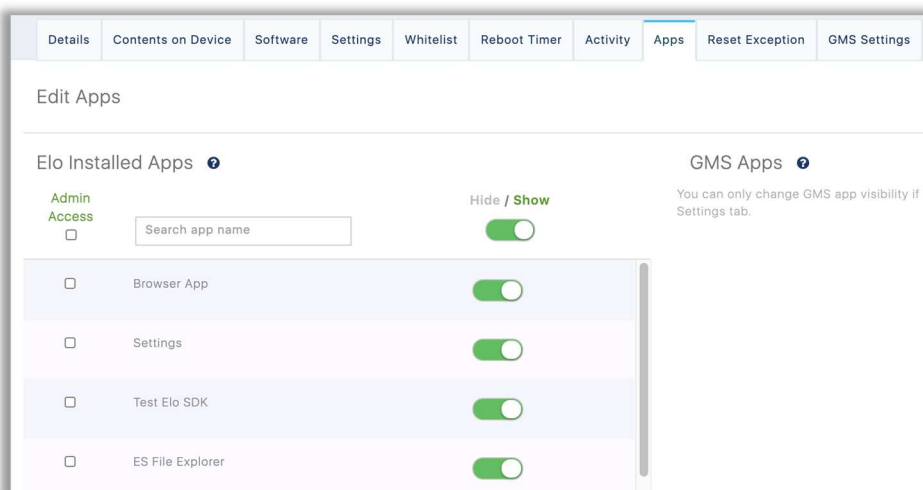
Details | Contents on Device | Software | Settings | Whitelist | Reboot Timer | Activity | Apps | Reset Exception | GMS Settings

Edit Apps

Elo Installed Apps

Admin Access

Search app name

Hide / Show

Browser App

Settings

Test Elo SDK

ES File Explorer

GMS Apps

You can only change GMS app visibility if Settings tab.